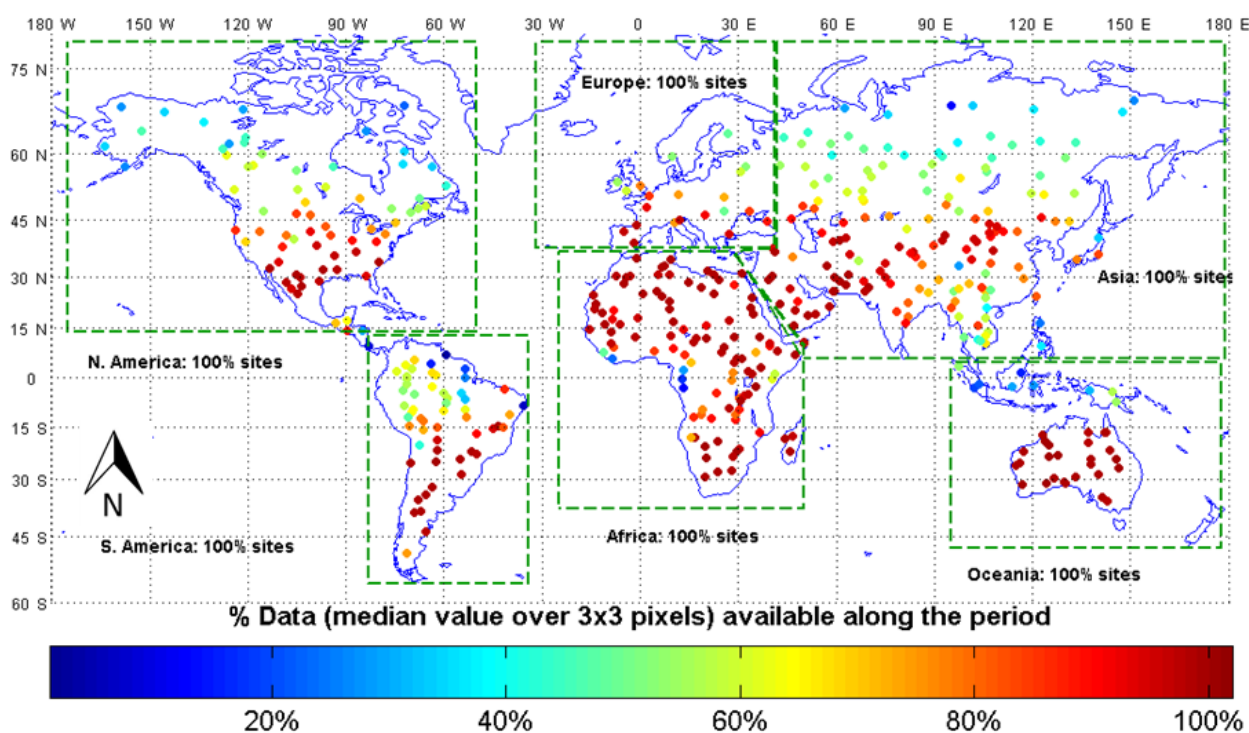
180 W 150 W 120 W 90 W 60 W 30 W 0 30 E 60 E 90 E 120 E 150 E 180 E

75 N
60 N
45 N
30 N
15 N
0
15 S
30 S
45 S
60 S

Europe: 100% sites

Asia: 100% sites

N. America: 100% sites

Africa: 100% sites

S. America: 100% sites

Oceania: 100% sites

N

% Data (median value over 3x3 pixels) available along the period

20% 40% 60% 80% 100%